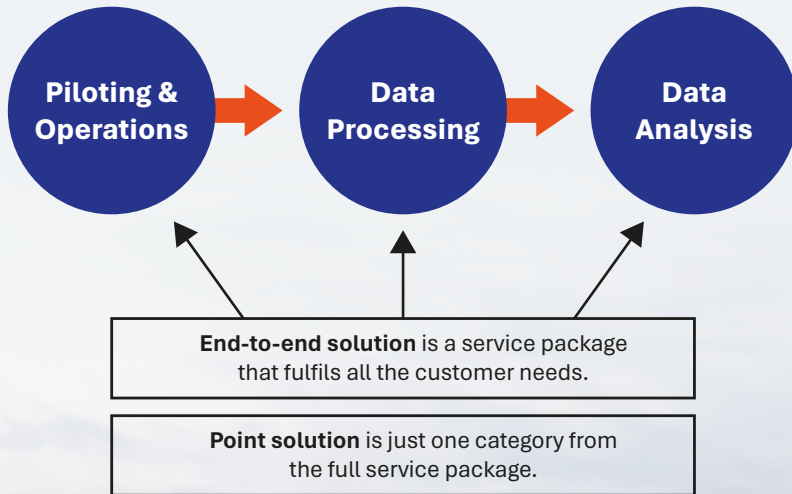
Piloting & Operations

Data Processing

Data Analysis

**End-to-end solution** is a service package that fulfils all the customer needs.

**Point solution** is just one category from the full service package.